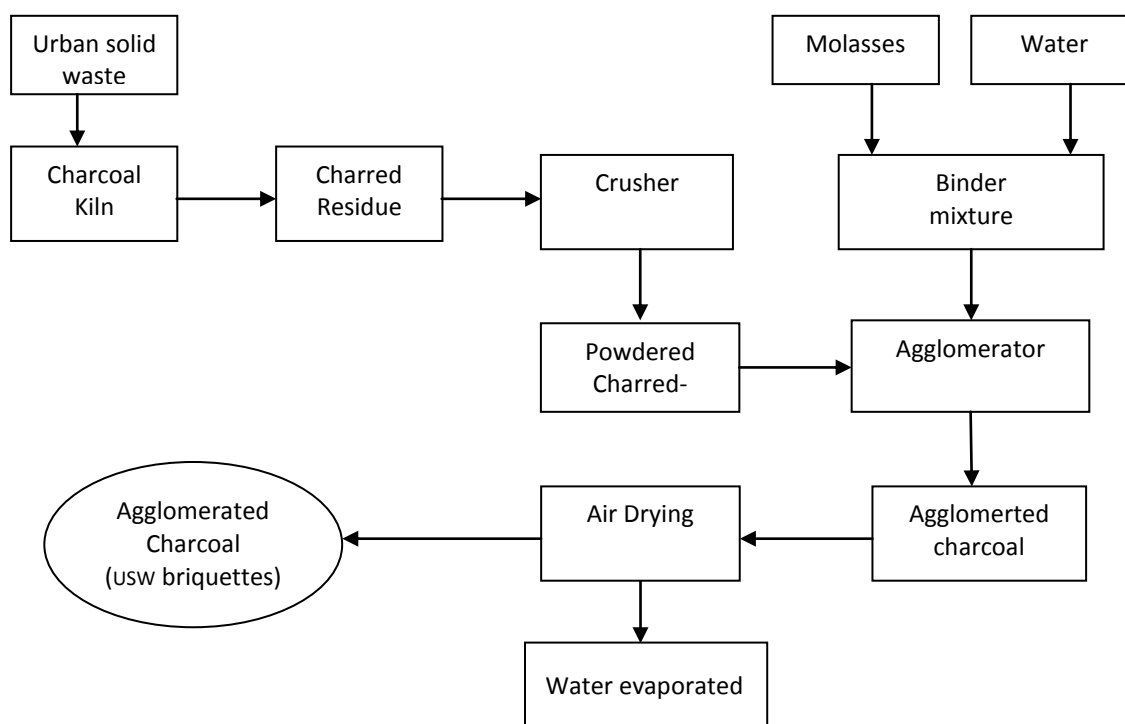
Urban solid waste

Charcoal Kiln

Charred Residue

Crusher

Molasses

Water

Binder mixture

Powdered Charred-

Agglomerator

Agglomerted charcoal

Air Drying

Agglomerated Charcoal (USW briquettes)

Water evaporated